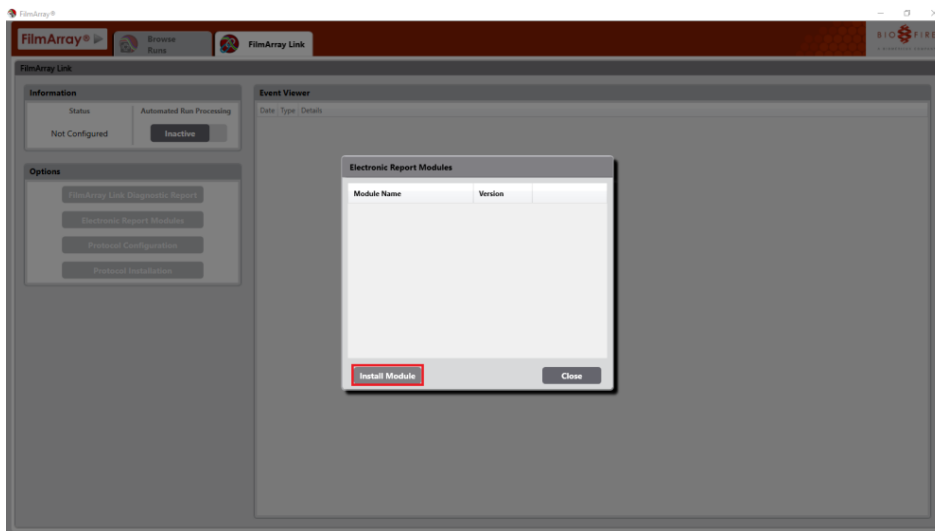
FilmArray®

FilmArray®

Browse Runs

FilmArray Link

BIO FIRE

FilmArray Link

Information

Status

Automated Run Processing

Not Configured

Inactive

Options

FilmArray Link Diagnostic Report

Electronic Report Modules

Protocol Configuration

Protocol Installation

Event Viewer

Date Type Details

Electronic Report Modules

| Module Name | Version | |
|---|---|---|

Install Module

Close